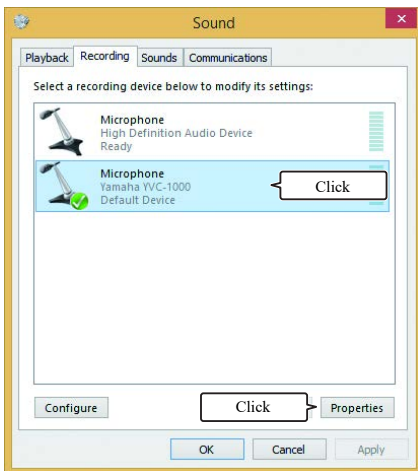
Sound

Playback Recording Sounds Communications

Select a recording device below to modify its settings:

Microphone
High Definition Audio Device
Ready

Microphone
Yamaha YVC-1000
Default Device

Click

Configure

Click

Properties

OK Cancel Apply